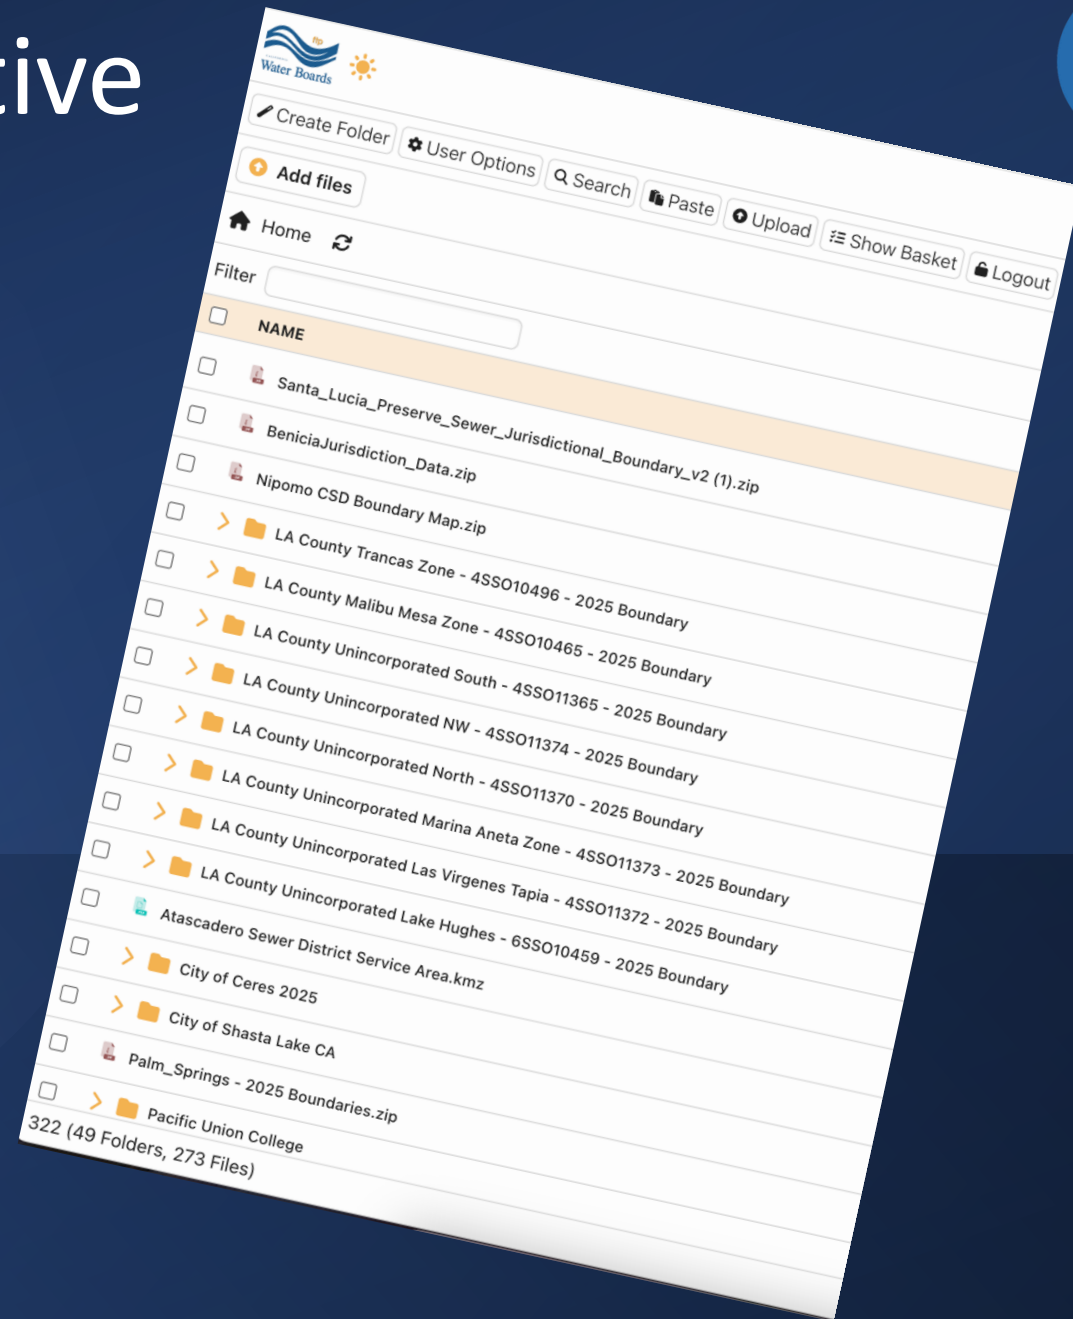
tive

Water Boards

Create Folder
User Options
Search
Paste
Upload
Show Basket
Logout

Add files

Home

Filter

NAME

Santa_Lucia_Preserve_Sewer_Jurisdictional_Boundary_v2 (1).zip
BeniciaJurisdiction_Data.zip
Nipomo CSD Boundary Map.zip
LA County Trancas Zone - 4SSO10496 - 2025 Boundary
LA County Malibu Mesa Zone - 4SSO10465 - 2025 Boundary
LA County Unincorporated South - 4SSO11365 - 2025 Boundary
LA County Unincorporated NW - 4SSO11374 - 2025 Boundary
LA County Unincorporated North - 4SSO11370 - 2025 Boundary
LA County Unincorporated Marina Aneta Zone - 4SSO11373 - 2025 Boundary
LA County Unincorporated Las Virgenes Tapia - 4SSO11372 - 2025 Boundary
LA County Unincorporated Lake Hughes - 6SSO10459 - 2025 Boundary
Atascadero Sewer District Service Area.kmz
City of Ceres 2025
City of Shasta Lake CA
Palm_Springs - 2025 Boundaries.zip
Pacific Union College
322 (49 Folders, 273 Files)